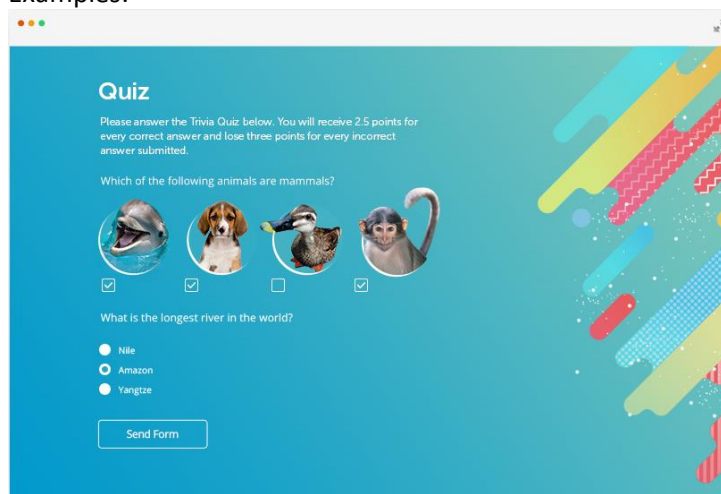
Examples:

Quiz

Please answer the Trivia Quiz below. You will receive 2.5 points for every correct answer and lose three points for every incorrect answer submitted.

Which of the following animals are mammals?

What is the longest river in the world?

Nile
Amazon
Yangtze

Send Form